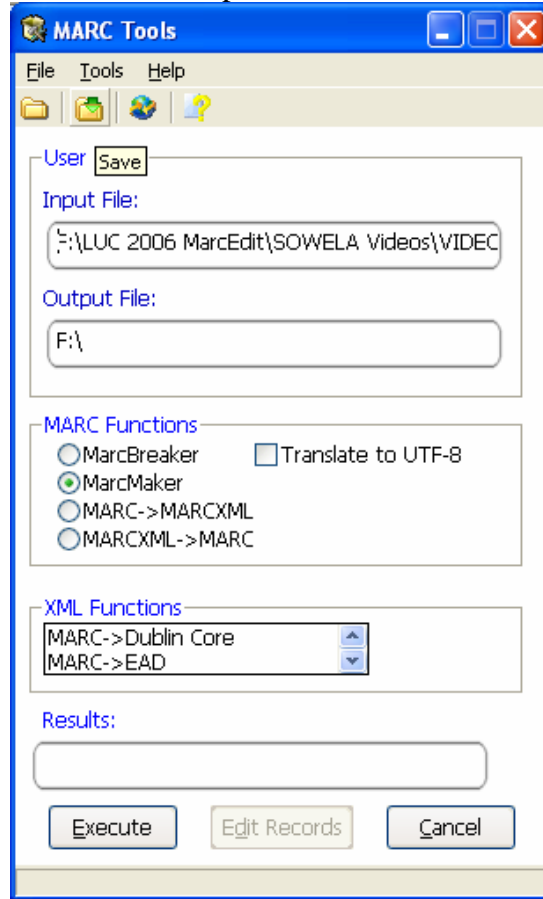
MARC Tools

File Tools Help

User Save

Input File:

:\LUC 2006 MarcEdit\SOWELA Videos\VIDEC

Output File:

F:\

MARC Functions

MarcBreaker

Translate to UTF-8

MarcMaker

MARC->MARCXML

MARCXML->MARC

XML Functions

MARC->Dublin Core

MARC->EAD

Results:

Execute

Edit Records

Cancel